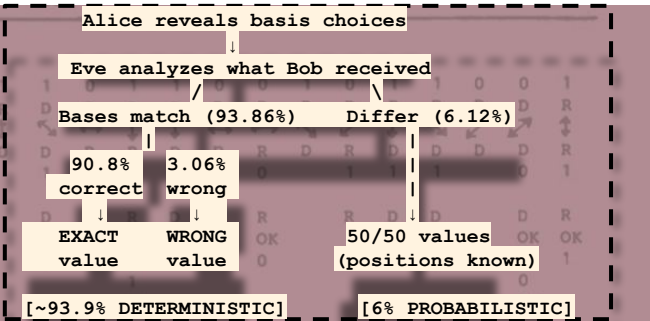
Alice reveals basis choices
↓
Eve analyzes what Bob received
/ \
Bases match (93.86%) Differ (6.12%)

90.8% correct
↓
EXACT value

3.06% wrong
↓
WRONG value

↓
50/50 values (positions known)

[~93.9% DETERMINISTIC]

[6% PROBABILISTIC]